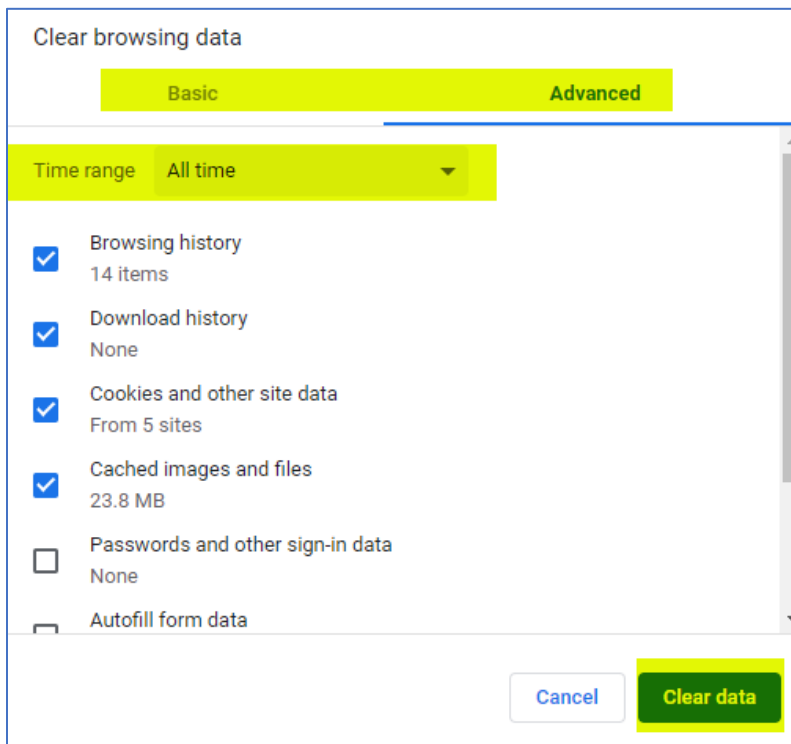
Clear browsing data

Basic

Advanced

Time range

All time

Browsing history

14 items

Download history

None

Cookies and other site data

From 5 sites

Cached images and files

23.8 MB

Passwords and other sign-in data

None

Autofill form data

Cancel

Clear data